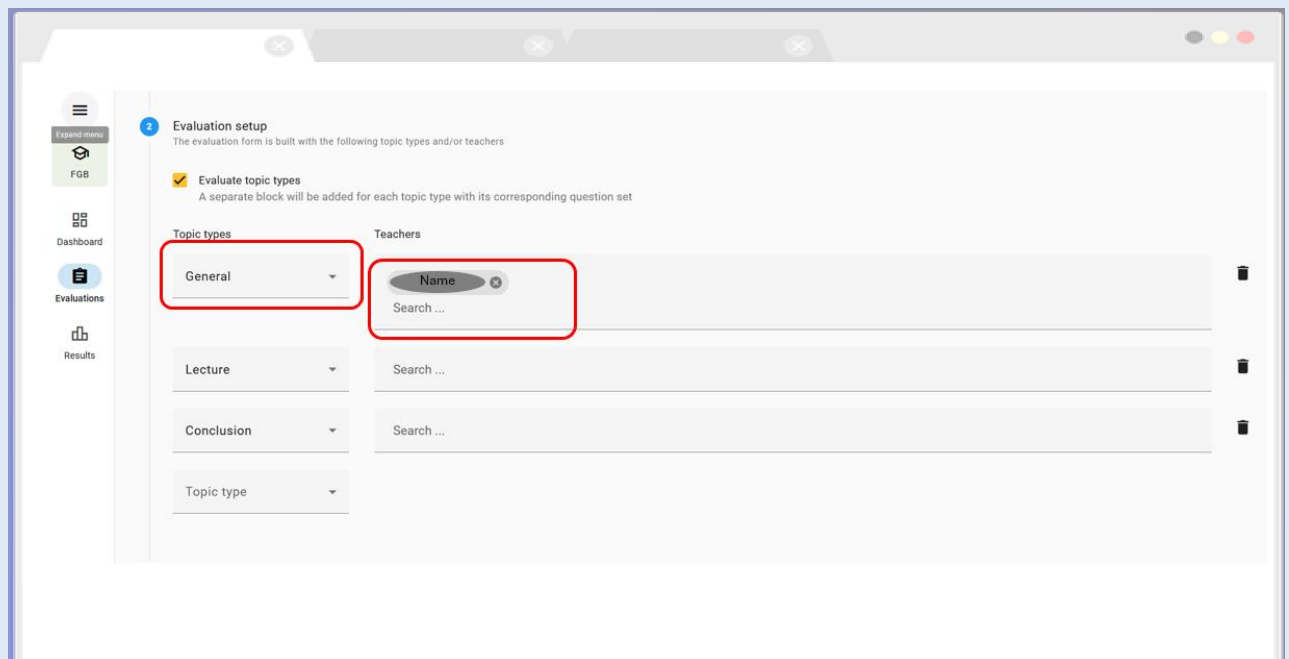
Expand menu
FGB
Dashboard
Evaluations
Results

2 Evaluation setup
The evaluation form is built with the following topic types and/or teachers

Evaluate topic types
A separate block will be added for each topic type with its corresponding question set

Topic types
Teachers

General
Name
Search ...

Lecture
Search ...

Conclusion
Search ...

Topic type